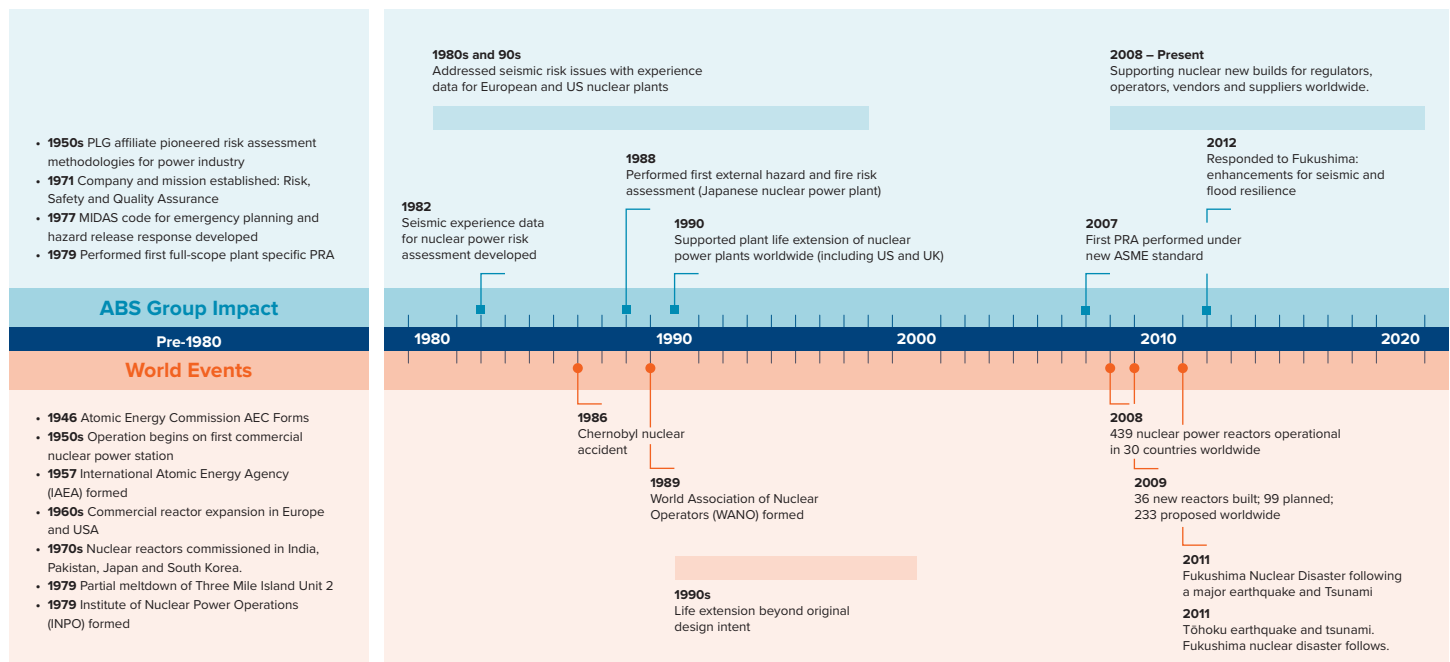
- **1950s** PLG affiliate pioneered risk assessment methodologies for power industry
- **1971** Company and mission established: Risk, Safety and Quality Assurance
- **1977** MIDAS code for emergency planning and hazard release response developed
- **1979** Performed first full-scope plant specific PRA

ABS Group Impact

Pre-1980

World Events

- **1946** Atomic Energy Commission AEC Forms
- **1950s** Operation begins on first commercial nuclear power station
- **1957** International Atomic Energy Agency (IAEA) formed
- **1960s** Commercial reactor expansion in Europe and USA
- **1970s** Nuclear reactors commissioned in India, Pakistan, Japan and South Korea.
- **1979** Partial meltdown of Three Mile Island Unit 2
- **1979** Institute of Nuclear Power Operations (INPO) formed

**1980s and 90s**
Addressed seismic risk issues with experience data for European and US nuclear plants

**2008 – Present**
Supporting nuclear new builds for regulators, operators, vendors and suppliers worldwide.

**1988**
Performed first external hazard and fire risk assessment (Japanese nuclear power plant)

**2012**
Responded to Fukushima: enhancements for seismic and flood resilience

**1982**
Seismic experience data for nuclear power risk assessment developed

**1990**
Supported plant life extension of nuclear power plants worldwide (including US and UK)

**2007**
First PRA performed under new ASME standard

1980 1990 2000 2010 2020

**1986**
Chernobyl nuclear accident

**1989**
World Association of Nuclear Operators (WANO) formed

**1990s**
Life extension beyond original design intent

**2008**
439 nuclear power reactors operational in 30 countries worldwide

**2009**
36 new reactors built; 99 planned; 233 proposed worldwide

**2011**
Fukushima Nuclear Disaster following a major earthquake and Tsunami

**2011**
Tōhoku earthquake and tsunami. Fukushima nuclear disaster follows.